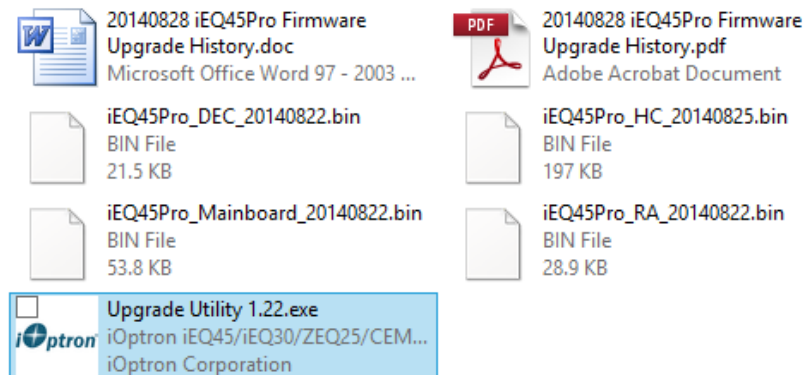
20140828 iEQ45Pro Firmware Upgrade History.doc
Microsoft Office Word 97 - 2003 ...

PDF
20140828 iEQ45Pro Firmware Upgrade History.pdf
Adobe Acrobat Document

iEQ45Pro_DEC_20140822.bin
BIN File
21.5 KB

iEQ45Pro_HC_20140825.bin
BIN File
197 KB

iEQ45Pro_Mainboard_20140822.bin
BIN File
53.8 KB

iEQ45Pro_RA_20140822.bin
BIN File
28.9 KB

iOptron
Upgrade Utility 1.22.exe
iOptron iEQ45/iEQ30/ZEQ25/CEM...
iOptron Corporation